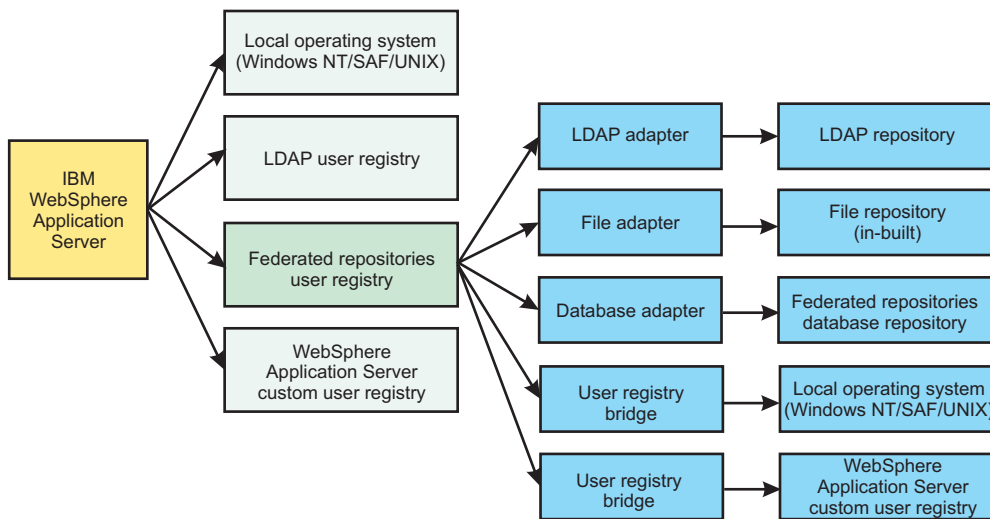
IBM WebSphere Application Server

Local operating system (Windows NT/SAF/UNIX)

LDAP user registry

Federated repositories user registry

WebSphere Application Server custom user registry

LDAP adapter

LDAP repository

File adapter

File repository (in-built)

Database adapter

Federated repositories database repository

User registry bridge

Local operating system (Windows NT/SAF/UNIX)

User registry bridge

WebSphere Application Server custom user registry